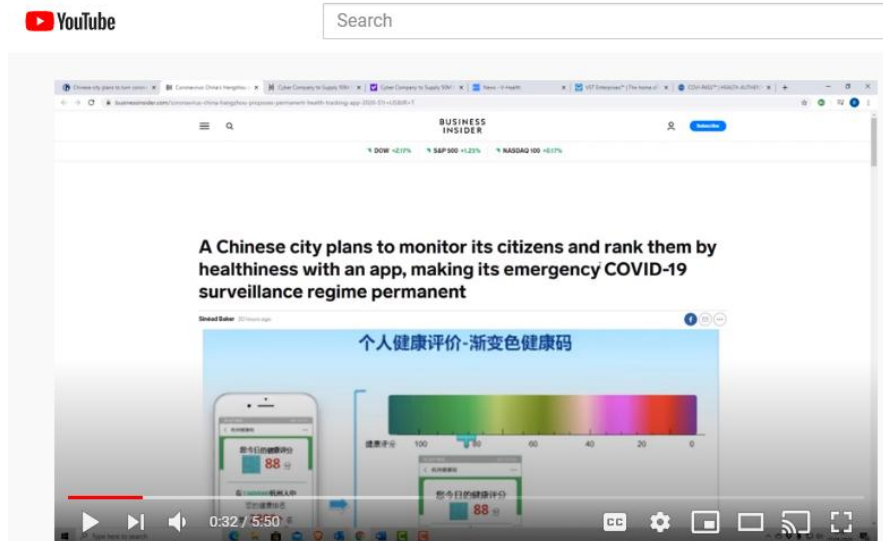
YouTube

Search

Chinese city plans to turn corona | Coronavirus China: Hangzhou | Cyber Company to Supply 50M | Cyber Company to Supply 50M | News - X Health | VST Enterprises™ | The home of | COV-PASS™ | HEALTH AUTHEN

businessinsider.com/coronavirus-china-hangzhou-proposes-permanent-health-tracking-app-2020-5?r=US&IR=T

BUSINESS INSIDER

Subscribe

DOW +2.17% S&P 500 +1.23% NASDAQ 100 +0.17%

A Chinese city plans to monitor its citizens and rank them by healthiness with an app, making its emergency COVID-19 surveillance regime permanent

Sinead Baker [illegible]

个人健康评价-渐变色健康码

健康评分 100 80 60 40 20 0

您今日的健康评分

88 分

您今日的健康评分

88

0:32 / 5:50

CC

Type here to search